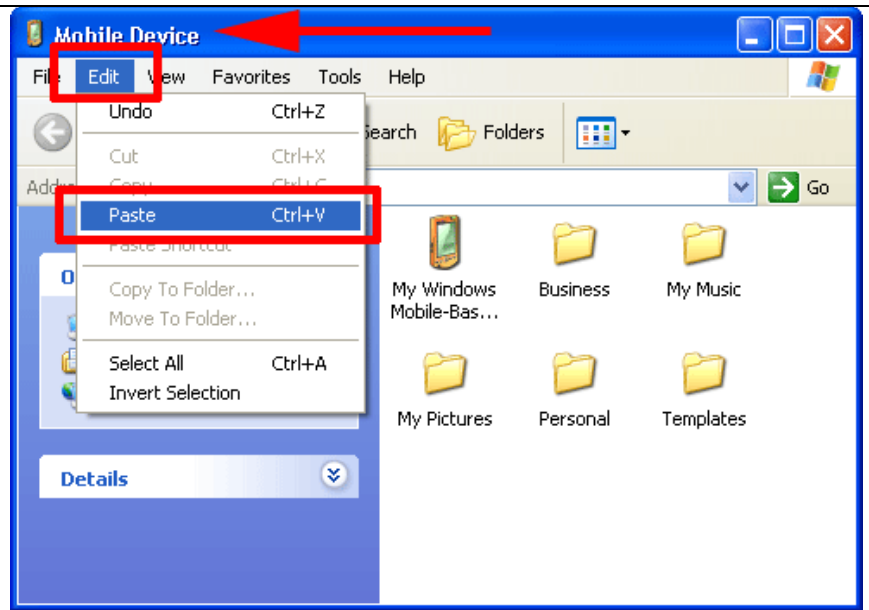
Mobile Device

File Edit View Favorites Tools Help

Undo Ctrl+Z

Cut Ctrl+X

Copy Ctrl+C

Paste Ctrl+V

Paste Shortcut

Copy To Folder...

Move To Folder...

Select All Ctrl+A

Invert Selection

Search Folders

Address

Go

My Windows Mobile-Bas...

Business

My Music

My Pictures

Personal

Templates

Details